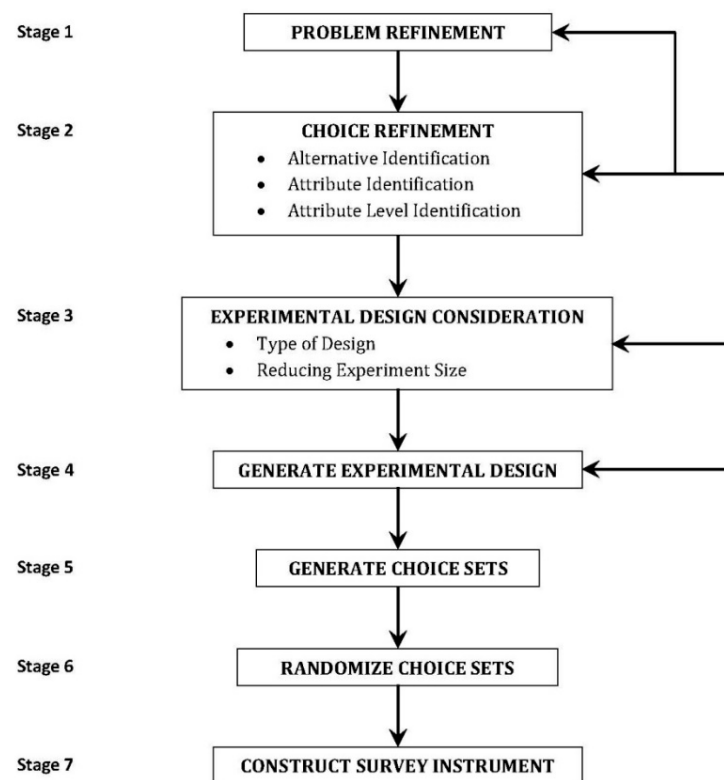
Stage 1
PROBLEM REFINEMENT

Stage 2
CHOICE REFINEMENT
- Alternative Identification
- Attribute Identification
- Attribute Level Identification

Stage 3
EXPERIMENTAL DESIGN CONSIDERATION
- Type of Design
- Reducing Experiment Size

Stage 4
GENERATE EXPERIMENTAL DESIGN

Stage 5
GENERATE CHOICE SETS

Stage 6
RANDOMIZE CHOICE SETS

Stage 7
CONSTRUCT SURVEY INSTRUMENT